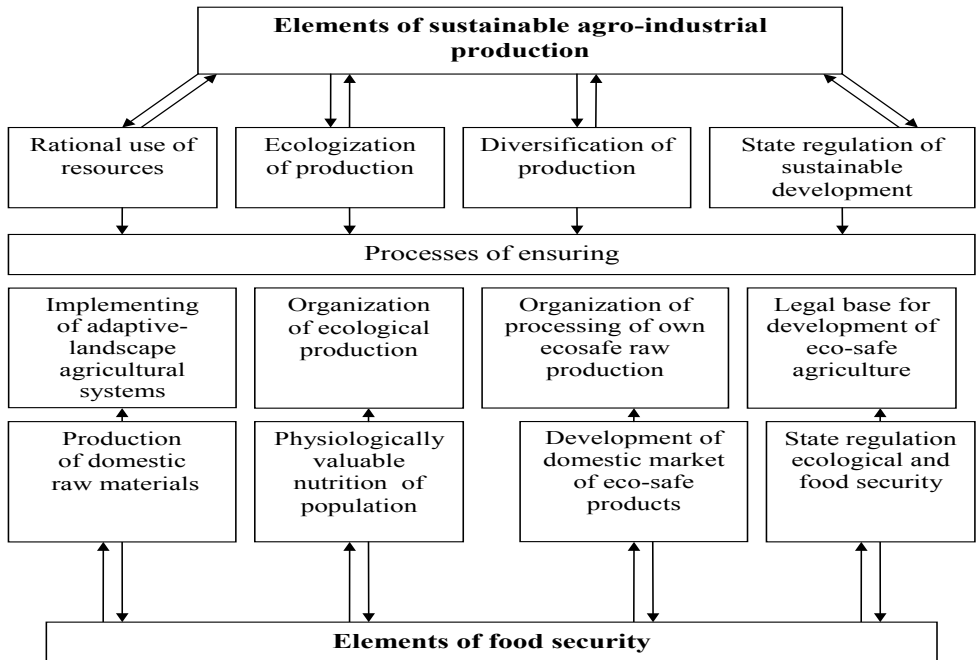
Elements of sustainable agro-industrial production

Rational use of resources

Ecologization of production

Diversification of production

State regulation of sustainable development

Processes of ensuring

Implementing of adaptive-landscape agricultural systems

Organization of ecological production

Organization of processing of own ecosafe raw production

Legal base for development of eco-safe agriculture

Production of domestic raw materials

Physiologically valuable nutrition of population

Development of domestic market of eco-safe products

State regulation ecological and food security

Elements of food security